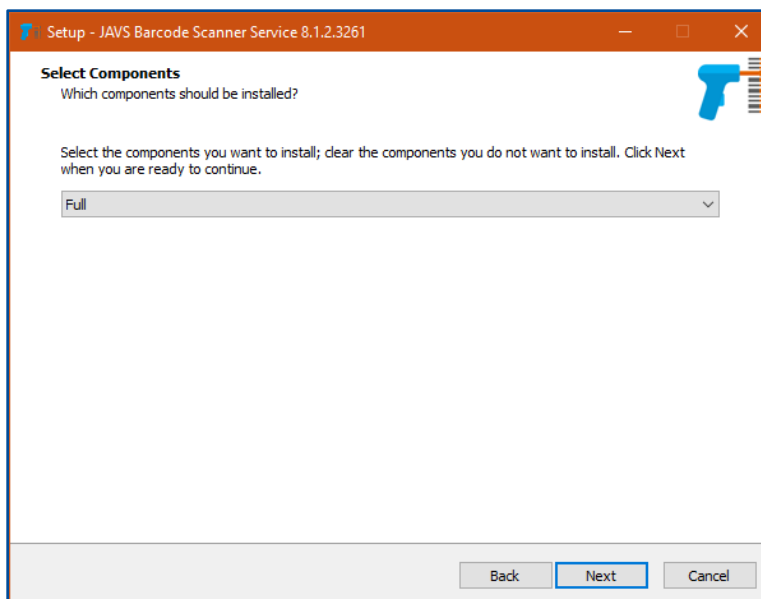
Setup - JAVS Barcode Scanner Service 8.1.2.3261

Select Components
Which components should be installed?

Select the components you want to install; clear the components you do not want to install. Click Next when you are ready to continue.

Full

Back Next Cancel